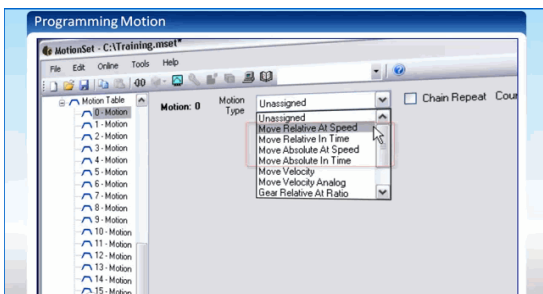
Programming Motion

MotionSet - C:\Training.mset*

File Edit Online Tools Help

Motion Table
0 - Motion
1 - Motion
2 - Motion
3 - Motion
4 - Motion
5 - Motion
6 - Motion
7 - Motion
8 - Motion
9 - Motion
10 - Motion
11 - Motion
12 - Motion
13 - Motion
14 - Motion
15 - Motion

Motion: 0

Motion Type

Unassigned

Unassigned
Move Relative At Speed
Move Relative In Time
Move Absolute At Speed
Move Absolute In Time
Move Velocity
Move Velocity Analog
Gear Relative At Ratio

Chain Repeat Cou